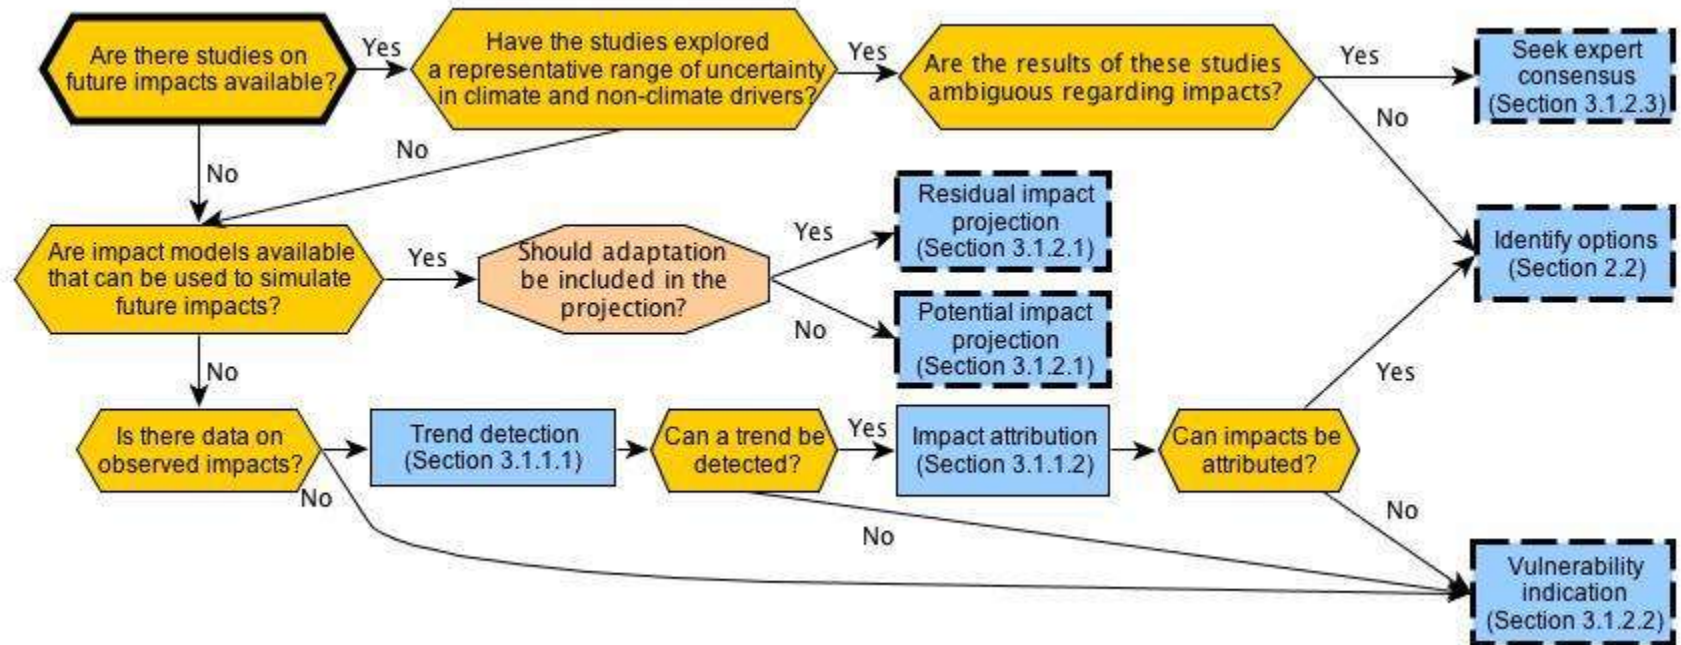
Are there studies on future impacts available?

Yes

Have the studies explored a representative range of uncertainty in climate and non-climate drivers?

Yes

Are the results of these studies ambiguous regarding impacts?

Yes

Seek expert consensus (Section 3.1.2.3)

No

No

No

Are impact models available that can be used to simulate future impacts?

Yes

Should adaptation be included in the projection?

Yes

Residual impact projection (Section 3.1.2.1)

No

Potential impact projection (Section 3.1.2.1)

Identify options (Section 2.2)

No

Yes

Is there data on observed impacts?

Trend detection (Section 3.1.1.1)

Can a trend be detected?

Yes

Impact attribution (Section 3.1.1.2)

Can impacts be attributed?

No

No

No

Vulnerability indication (Section 3.1.2.2)